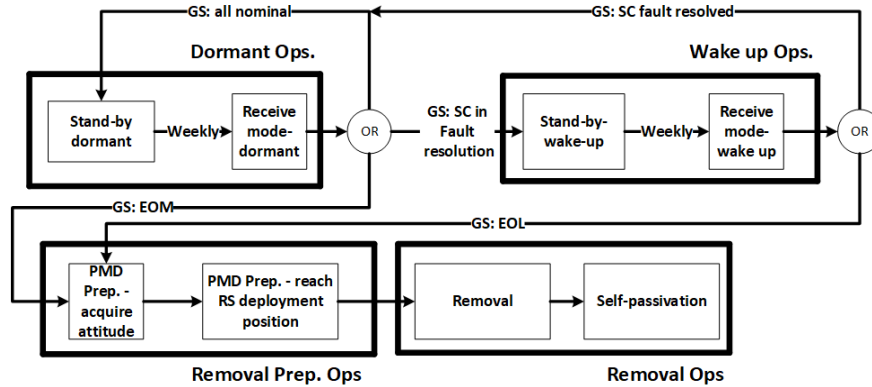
GS: all nominal

GS: SC fault resolved

Dormant Ops.

Wake up Ops.

Stand-by dormant

Weekly

Receive mode-dormant

OR

GS: SC in Fault resolution

Stand-by-wake-up

Weekly

Receive mode-wake up

OR

GS: EOM

GS: EOL

PMD Prep. - acquire attitude

PMD Prep. - reach RS deployment position

Removal

Self-passivation

Removal Prep. Ops

Removal Ops